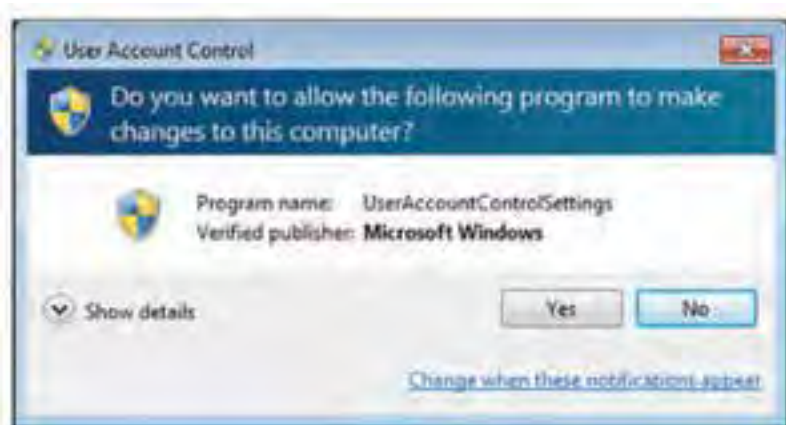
User Account Control

Do you want to allow the following program to make changes to this computer?

Program name: UserAccountControlSettings
Verified publisher: Microsoft Windows

Show details

Yes

No

Change when these notifications appear